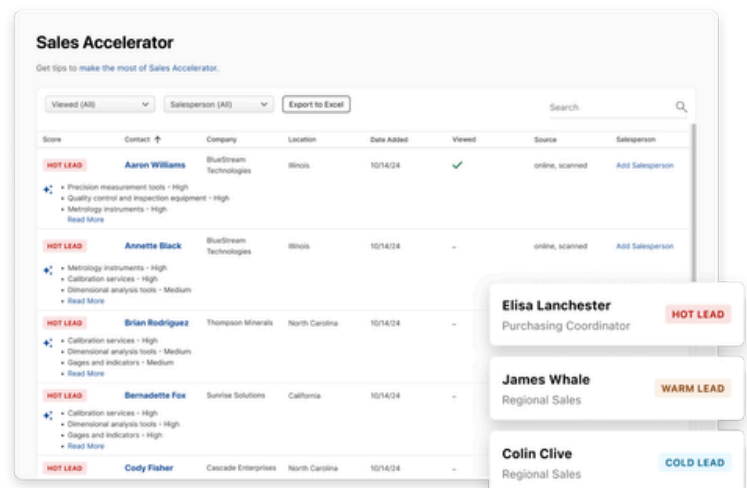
Sales Accelerator

Get tips to make the most of Sales Accelerator.

Viewed (All)
Salesperson (All)
Export to Excel
Search

| Score | Contact | Company | Location | Date Added | Viewed | Source | Salesperson |
|---|---|---|---|---|---|---|---|
| HOT LEAD | Aaron Williams | BlueStream Technologies | Illinois | 10/14/24 | ✓ | online, scanned | Add Salesperson |
| HOT LEAD | Annette Black | BlueStream Technologies | Illinois | 10/14/24 | – | online, scanned | Add Salesperson |
| HOT LEAD | Brian Rodriguez | Thompson Minerals | North Carolina | 10/14/24 | – | | |
| HOT LEAD | Bernadette Fox | Sunrise Solutions | California | 10/14/24 | – | | |
| HOT LEAD | Cody Fisher | Cascade Enterprises | North Carolina | 10/14/24 | – | | |

Aaron Williams:
• Precision measurement tools - High
• Quality control and inspection equipment - High
• Metrology instruments - High
Read More

Annette Black:
• Metrology instruments - High
• Calibration services - High
• Dimensional analysis tools - Medium
• Read More

Brian Rodriguez:
• Calibration services - High
• Dimensional analysis tools - Medium
• Gages and indicators - Medium
• Read More

Bernadette Fox:
• Calibration services - High
• Dimensional analysis tools - High
• Gages and indicators - High
• Read More

Elisa Lanchester
Purchasing Coordinator
HOT LEAD

James Whale
Regional Sales
WARM LEAD

Colin Clive
Regional Sales
COLD LEAD